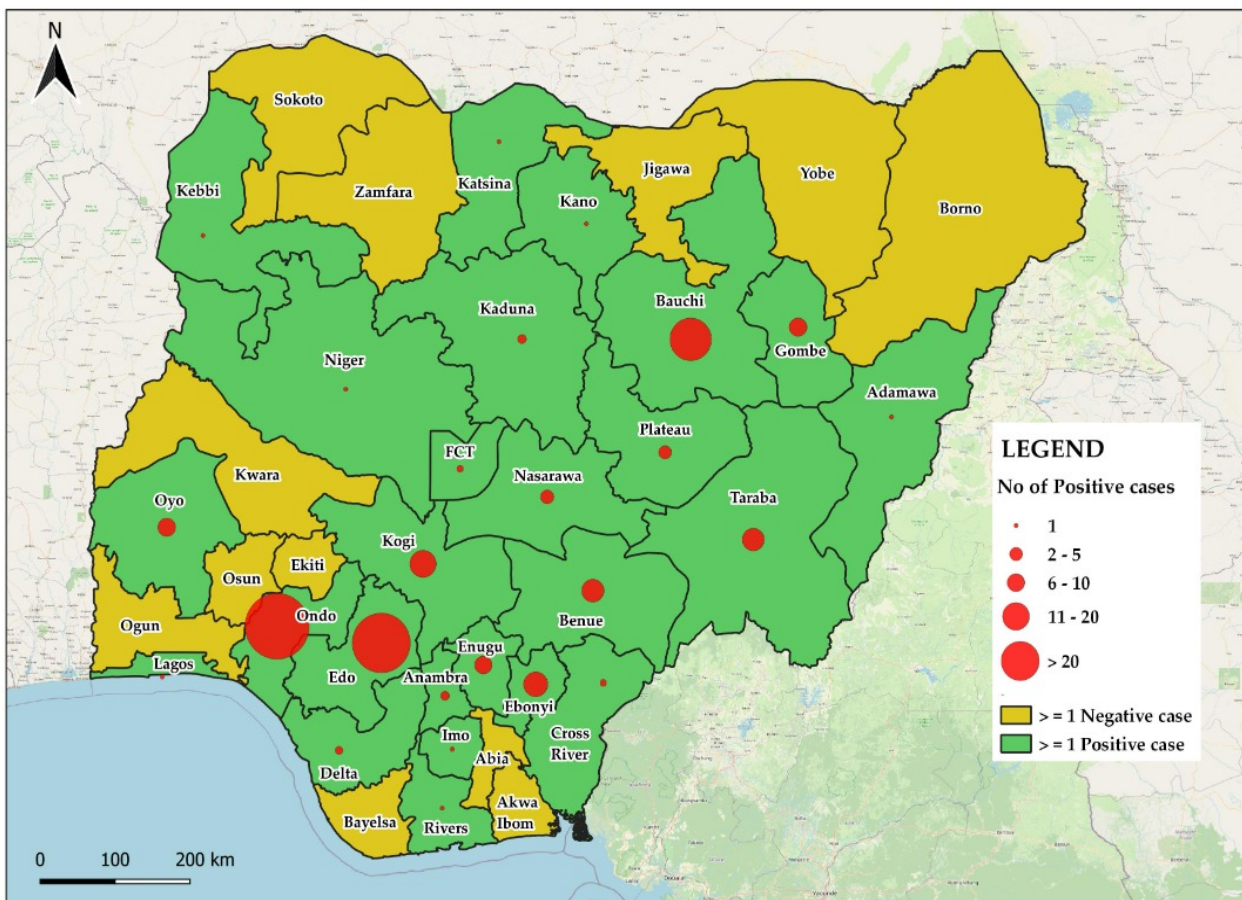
N

Sokoto
Kebbi
Zamfara
Katsina
Kano
Jigawa
Yobe
Borno
Kaduna
Bauchi
Gombe
Niger
Adamawa
Plateau
FCT
Nasarawa
Kwara
Oyo
Taraba
Kogi
Osun
Ekiti
Benue
Ondo
Ogun
Edo
Enugu
Lagos
Anambra
Ebonyi
Imo
Cross River
Abia
Delta
Bayelsa
Rivers
Akwa Ibom

LEGEND
No of Positive cases
1
2 - 5
6 - 10
11 - 20
> 20
> = 1 Negative case
> = 1 Positive case

0 100 200 km